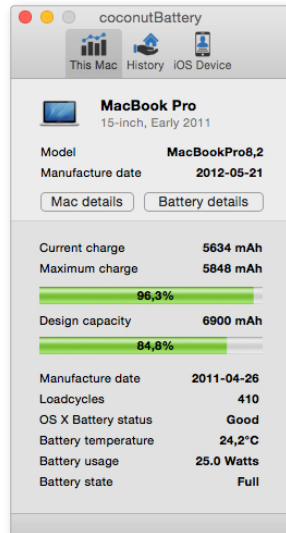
coconutBattery

This Mac History iOS Device

MacBook Pro
15-inch, Early 2011

| | |
|---|---|
| Model | MacBookPro8,2 |
| Manufacture date | 2012-05-21 |

Mac details Battery details

| | |
|---|---|
| Current charge | 5634 mAh |
| Maximum charge | 5848 mAh |

96,3%

| | |
|---|---|
| Design capacity | 6900 mAh |

84,8%

| | |
|---|---|
| Manufacture date | 2011-04-26 |
| Loadcycles | 410 |
| OS X Battery status | Good |
| Battery temperature | 24,2°C |
| Battery usage | 25.0 Watts |
| Battery state | Full |